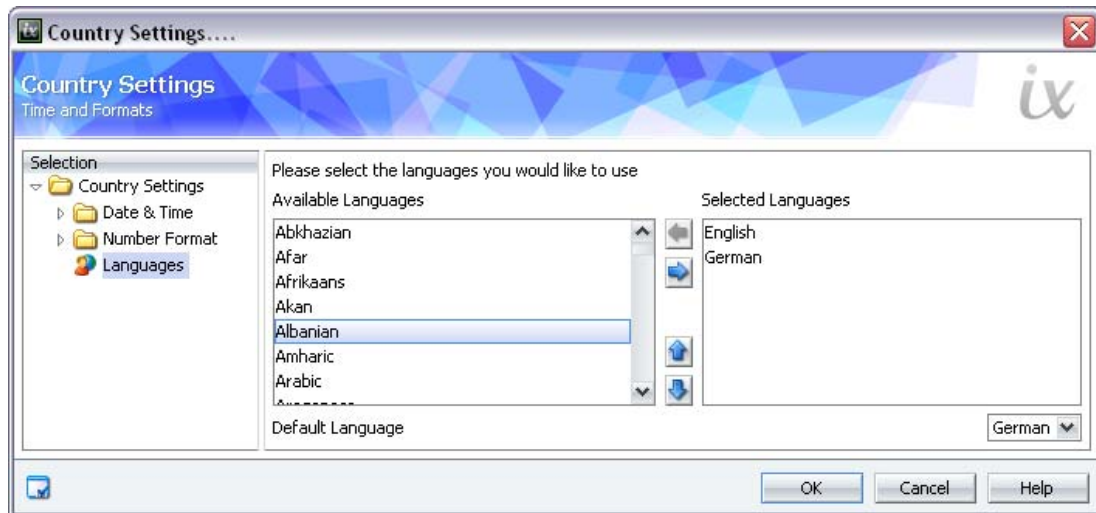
Country Settings....

Country Settings
Time and Formats

ix

Selection
Country Settings
Date & Time
Number Format
Languages

Please select the languages you would like to use

Available Languages
Abkhazian
Afar
Afrikaans
Akan
Albanian
Amharic
Arabic
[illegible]

Selected Languages
English
German

Default Language
German

OK
Cancel
Help